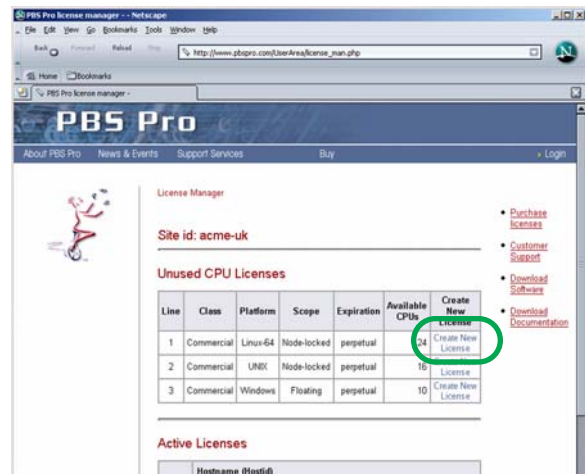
PBS Pro license manager - - Netscape

File Edit View Go Bookmarks Tools Window Help

Back Forward Reload Stop

http://www.pbspro.com/UserArea/license_man.php

Home Bookmarks

PBS Pro license manager -

PBS Pro

About PBS Pro News & Events Support Services Buy Login

License Manager

Site id: acme-uk

Unused CPU Licenses

| Line | Class | Platform | Scope | Expiration | Available CPUs | Create New License |
|---|---|---|---|---|---|---|
| 1 | Commercial | Linux-64 | Node-locked | perpetual | 24 | Create New License |
| 2 | Commercial | UNIX | Node-locked | perpetual | 16 | License |
| 3 | Commercial | Windows | Floating | perpetual | 10 | Create New License |

Active Licenses

Hostname (Hostid)

Purchase licenses

Customer Support

Download Software

Download Documentation